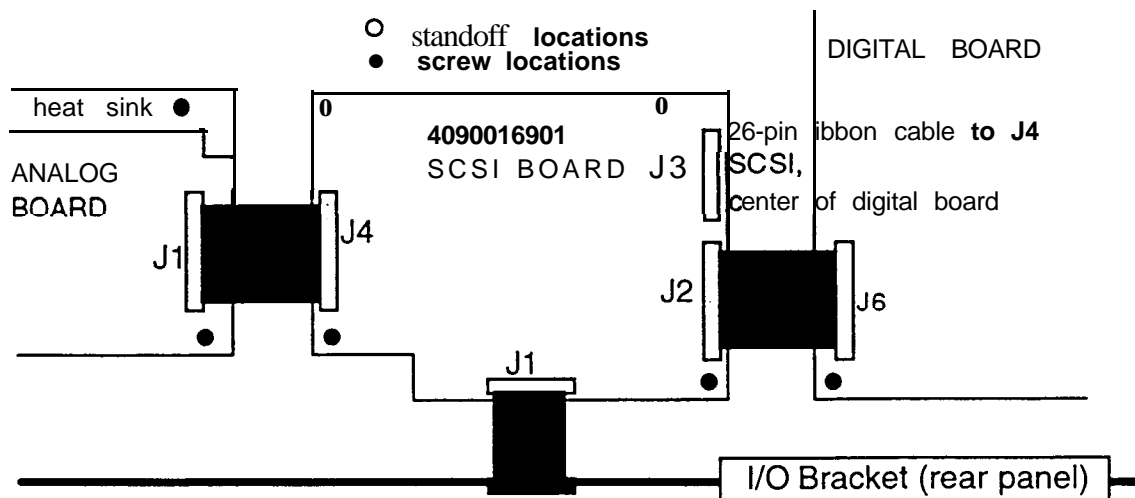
○ standoff locations
● screw locations

DIGITAL BOARD

heat sink ●

0

0

4090016901
SCSI BOARD J3

26-pin ibbon cable to J4 SCSI, center of digital board

ANALOG BOARD

J1

J4

J2

J6

J1

I/O Bracket (rear panel)